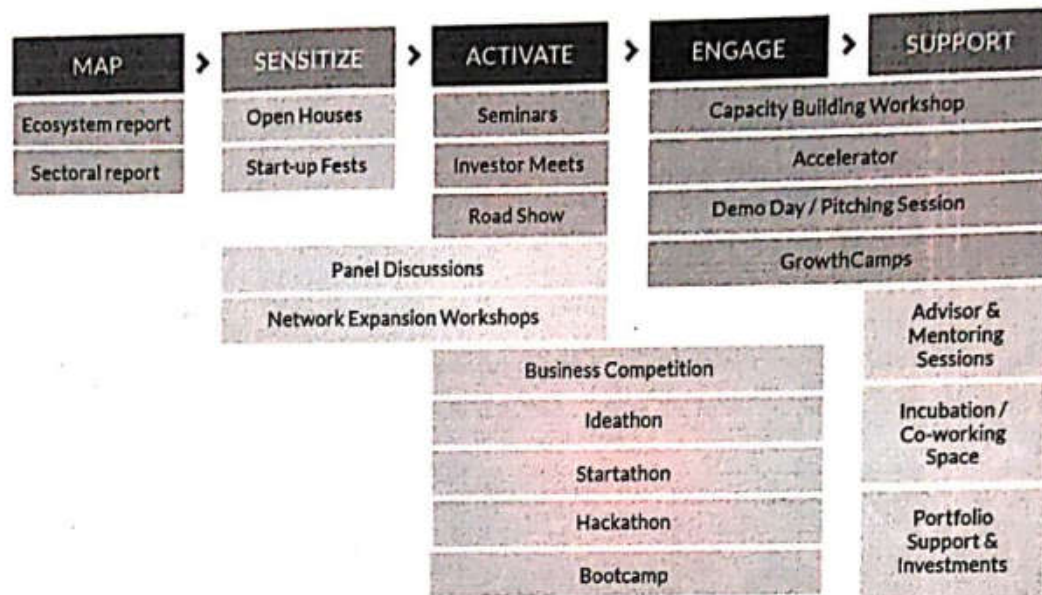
MAP > SENSITIZE > ACTIVATE > ENGAGE > SUPPORT

Ecosystem report

Sectoral report

Open Houses

Start-up Fests

Seminars

Investor Meets

Road Show

Capacity Building Workshop

Accelerator

Demo Day / Pitching Session

GrowthCamps

Panel Discussions

Network Expansion Workshops

Business Competition

Ideathon

Startathon

Hackathon

Bootcamp

Advisor & Mentoring Sessions

Incubation / Co-working Space

Portfolio Support & Investments